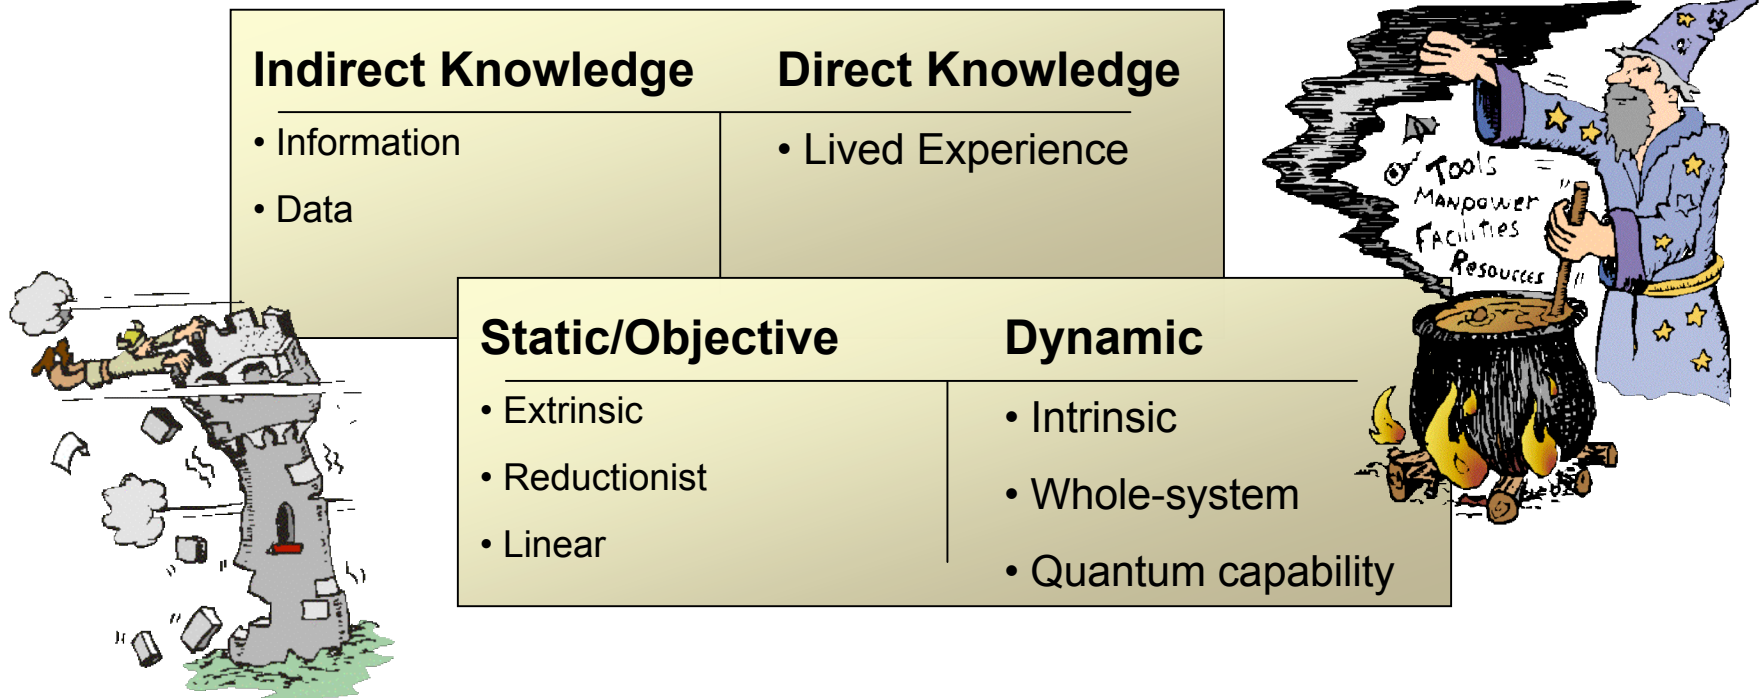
| Indirect Knowledge | Direct Knowledge |
|---|---|
| • Information<br>• Data | • Lived Experience |

| Static/Objective | Dynamic |
|---|---|
| • Extrinsic<br>• Reductionist<br>• Linear | • Intrinsic<br>• Whole-system<br>• Quantum capability |

Tools
Manpower
Facilities
Resources